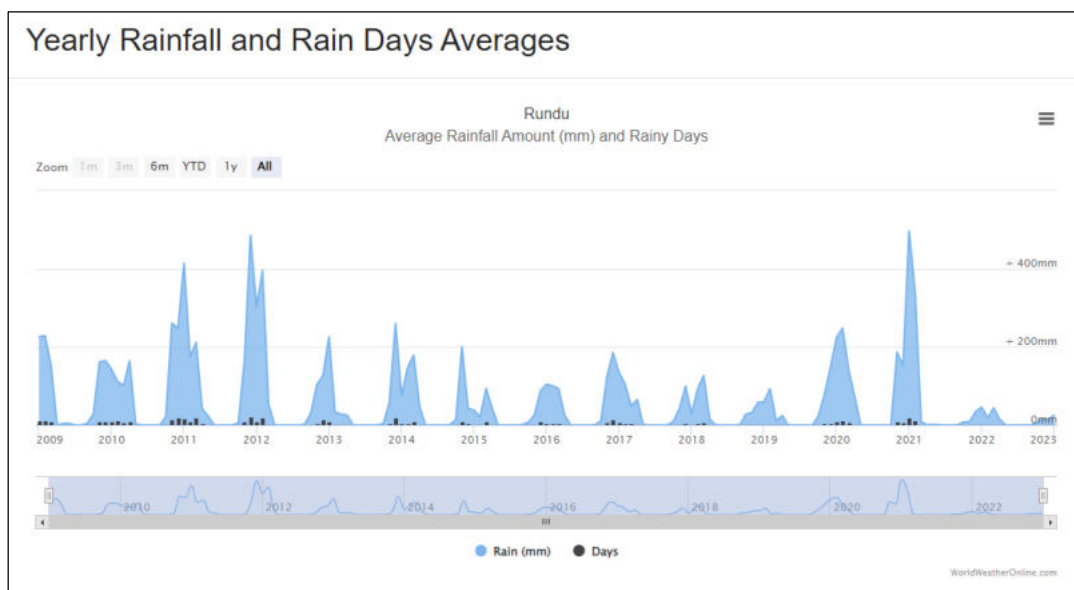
Yearly Rainfall and Rain Days Averages

Rundu
Average Rainfall Amount (mm) and Rainy Days

Zoom 1m 3m 6m YTD 1y All

400mm
200mm
0mm

2009 2010 2011 2012 2013 2014 2015 2016 2017 2018 2019 2020 2021 2022 2023

2010 2012 2014 2016 2018 2020 2022

Rain (mm) Days

WorldWeatherOnline.com